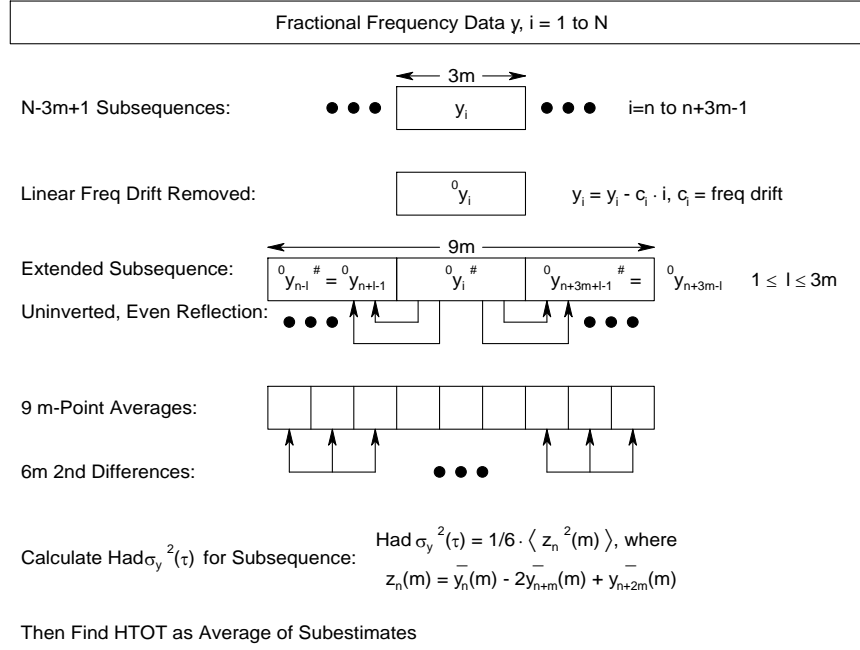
Fractional Frequency Data $y_i$ i = 1 to N

3m

N-3m+1 Subsequences: ● ● ● $y_i$ ● ● ● i=n to n+3m-1

Linear Freq Drift Removed: ${}^0y_i$ $y_i = y_i - c_i \cdot i$, $c_i$ = freq drift

9m

Extended Subsequence: ${}^0y_{n-l}{}^{\#} = {}^0y_{n+l-1}$ ${}^0y_i{}^{\#}$ ${}^0y_{n+3m+l-1}{}^{\#} =$ ${}^0y_{n+3m-l}$ $1 \leq l \leq 3m$

Uninverted, Even Reflection: ● ● ● ● ● ●

9 m-Point Averages:

6m 2nd Differences: ● ● ●

Calculate Had$\sigma_y{}^2(\tau)$ for Subsequence: Had $\sigma_y{}^2(\tau) = 1/6 \cdot \langle z_n{}^2(m) \rangle$, where $z_n(m) = \bar{y}_n(m) - 2\bar{y}_{n+m}(m) + \bar{y}_{n+2m}(m)$

Then Find HTOT as Average of Subestimates